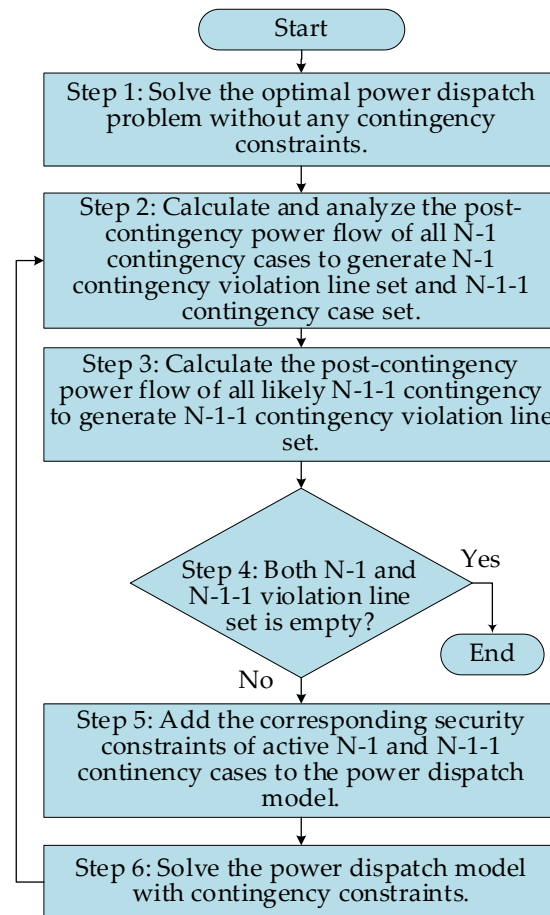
Start

Step 1: Solve the optimal power dispatch problem without any contingency constraints.

Step 2: Calculate and analyze the post-contingency power flow of all N-1 contingency cases to generate N-1 contingency violation line set and N-1-1 contingency case set.

Step 3: Calculate the post-contingency power flow of all likely N-1-1 contingency to generate N-1-1 contingency violation line set.

Step 4: Both N-1 and N-1-1 violation line set is empty?

Yes

End

No

Step 5: Add the corresponding security constraints of active N-1 and N-1-1 continency cases to the power dispatch model.

Step 6: Solve the power dispatch model with contingency constraints.